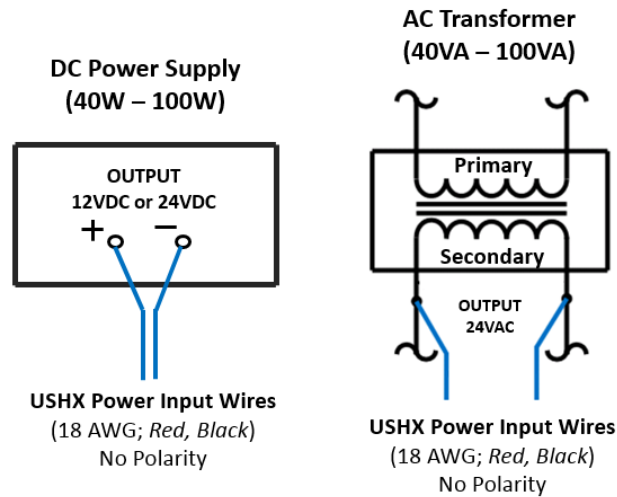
DC Power Supply
(40W – 100W)

OUTPUT
12VDC or 24VDC
+ −

USHX Power Input Wires
(18 AWG; *Red*, *Black*)
No Polarity

AC Transformer
(40VA – 100VA)

Primary

Secondary

OUTPUT
24VAC

USHX Power Input Wires
(18 AWG; *Red*, *Black*)
No Polarity